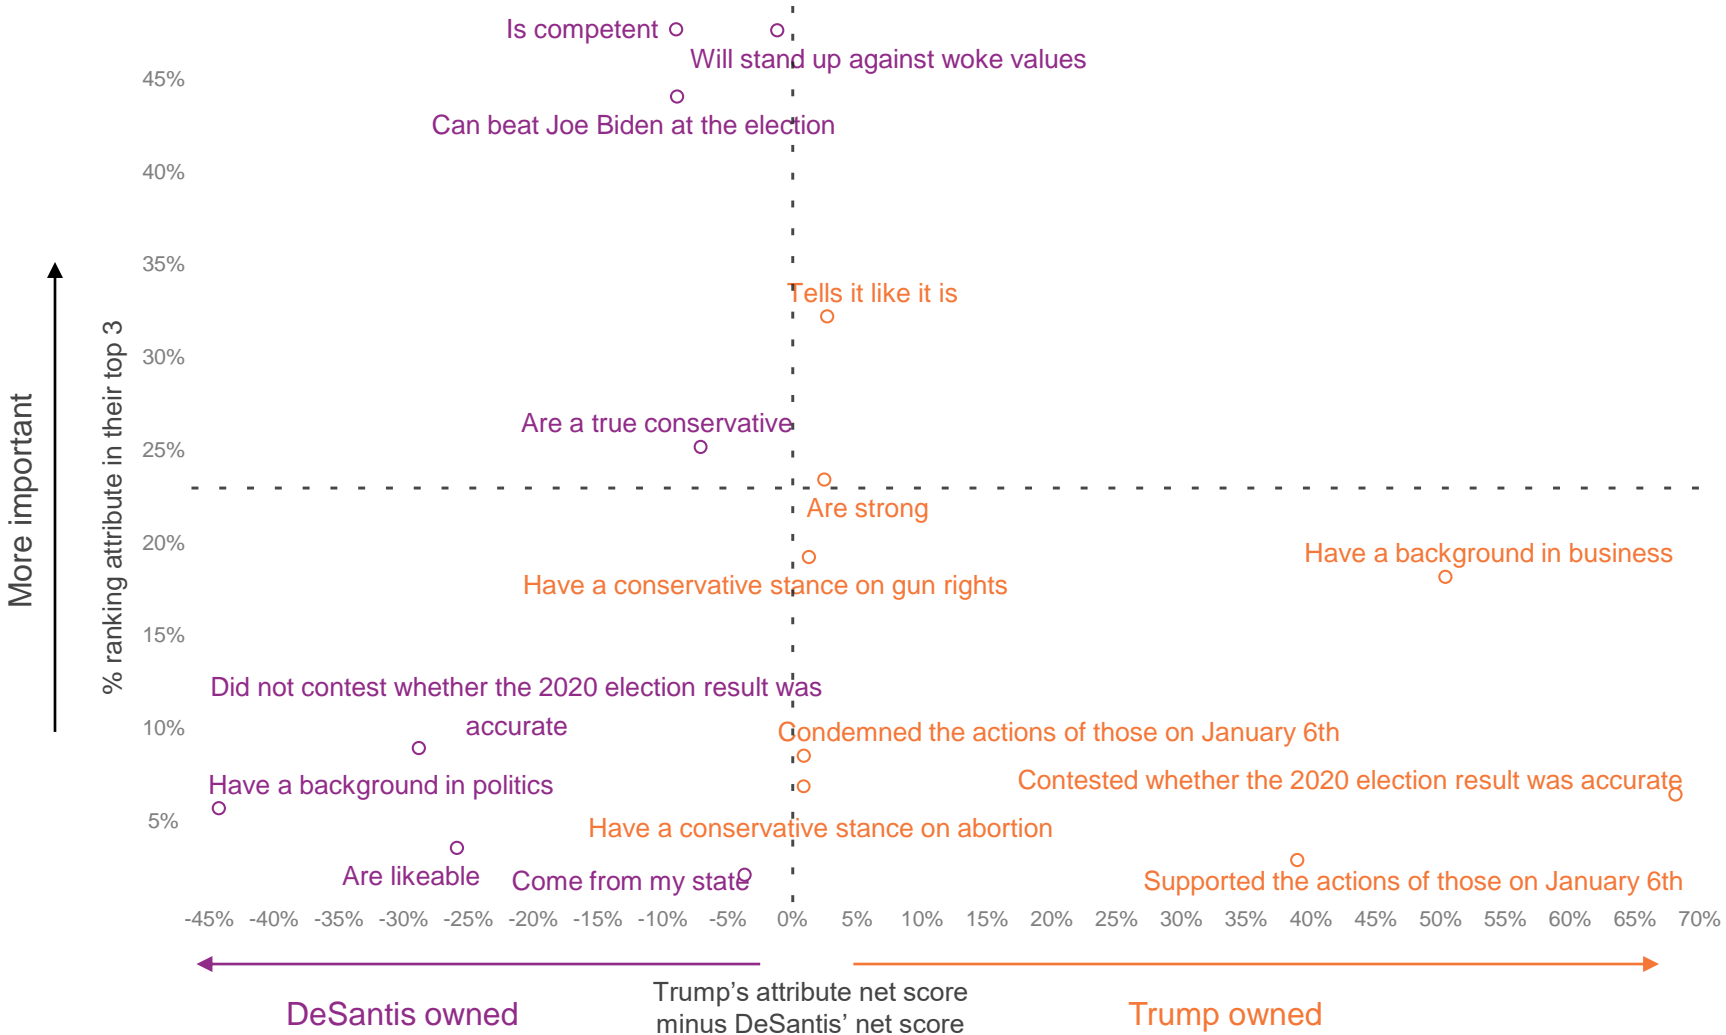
Is competent
Will stand up against woke values
Can beat Joe Biden at the election
Tells it like it is
Are a true conservative
Are strong
Have a background in business
Have a conservative stance on gun rights
Did not contest whether the 2020 election result was accurate
Condemned the actions of those on January 6th
Contested whether the 2020 election result was accurate
Have a background in politics
Have a conservative stance on abortion
Are likeable
Come from my state
Supported the actions of those on January 6th

45%
40%
35%
30%
25%
20%
15%
10%
5%

More important
% ranking attribute in their top 3

-45% -40% -35% -30% -25% -20% -15% -10% -5% 0% 5% 10% 15% 20% 25% 30% 35% 40% 45% 50% 55% 60% 65% 70%

DeSantis owned
Trump's attribute net score minus DeSantis' net score
Trump owned